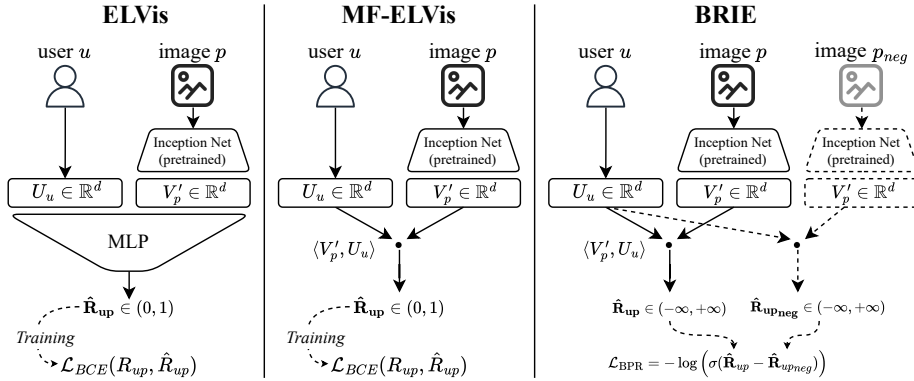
**ELVis**

user $u$

image $p$

Inception Net (pretrained)

$U_u \in \mathbb{R}^d$

$V'_p \in \mathbb{R}^d$

MLP

$\hat{\mathbf{R}}_{\mathbf{up}} \in (0,1)$

Training

$\mathcal{L}_{BCE}(R_{up}, \hat{R}_{up})$

**MF-ELVis**

user $u$

image $p$

Inception Net (pretrained)

$U_u \in \mathbb{R}^d$

$V'_p \in \mathbb{R}^d$

$\langle V'_p, U_u \rangle$

$\hat{\mathbf{R}}_{\mathbf{up}} \in (0,1)$

Training

$\mathcal{L}_{BCE}(R_{up}, \hat{R}_{up})$

**BRIE**

user $u$

image $p$

image $p_{neg}$

Inception Net (pretrained)

Inception Net (pretrained)

$U_u \in \mathbb{R}^d$

$V'_p \in \mathbb{R}^d$

$V'_p \in \mathbb{R}^d$

$\langle V'_p, U_u \rangle$

$\hat{\mathbf{R}}_{\mathbf{up}} \in (-\infty, +\infty)$

$\hat{\mathbf{R}}_{\mathbf{up_{neg}}} \in (-\infty, +\infty)$

$\mathcal{L}_{\text{BPR}} = -\log\left(\sigma(\hat{\mathbf{R}}_{up} - \hat{\mathbf{R}}_{up_{neg}})\right)$